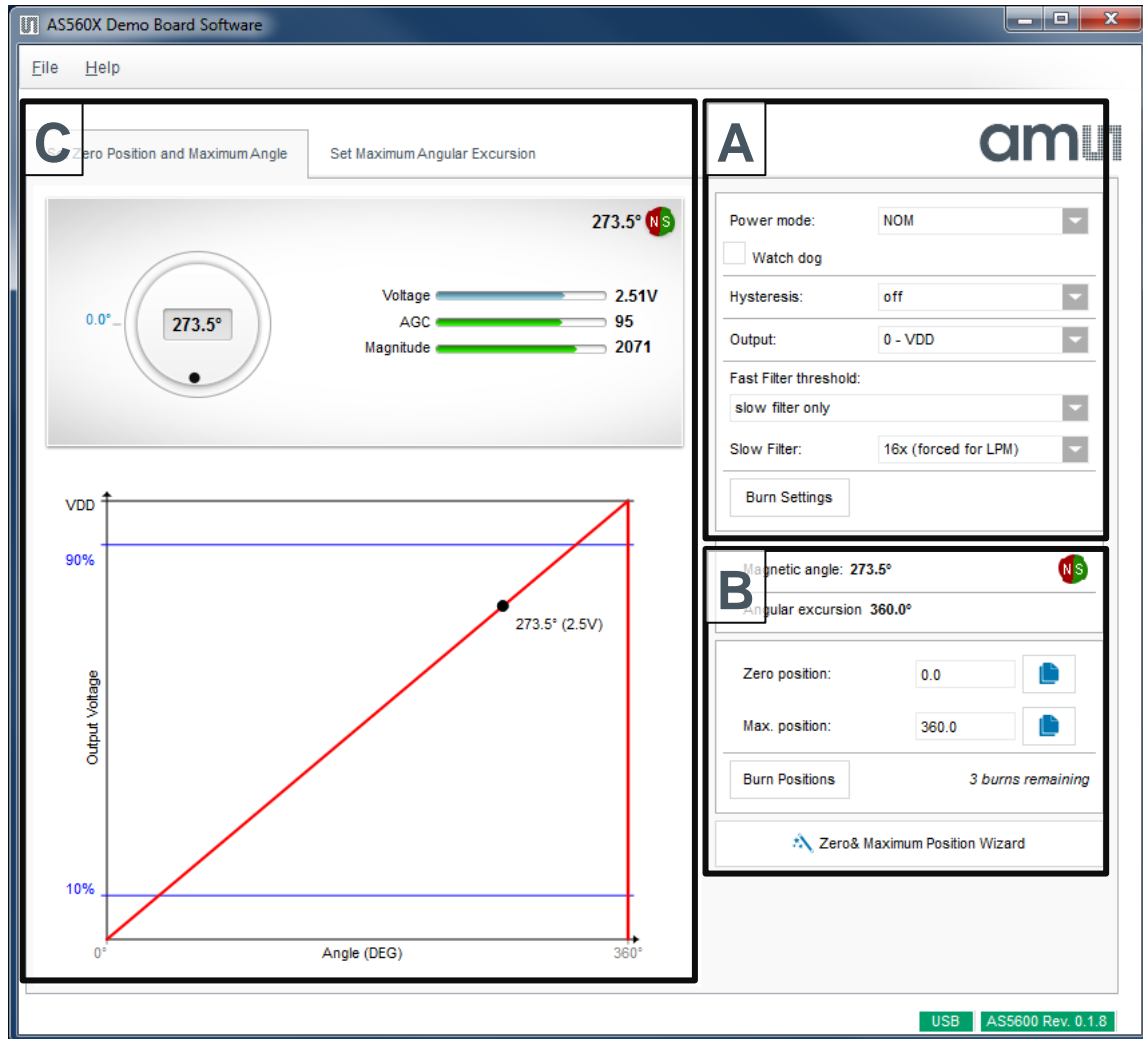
AS560X Demo Board Software

File Help

C

S Zero Position and Maximum Angle

Set Maximum Angular Excursion

273.5° N S

0.0°

273.5°

Voltage 2.51V
AGC 95
Magnitude 2071

VDD

90%

273.5° (2.5V)

Output Voltage

10%

0°

Angle (DEG)

360°

A

am

Power mode: NOM

Watch dog

Hysteresis: off

Output: 0 - VDD

Fast Filter threshold:

slow filter only

Slow Filter: 16x (forced for LPM)

Burn Settings

B

Magnetic angle: 273.5° N S

Angular excursion 360.0°

Zero position: 0.0

Max. position: 360.0

Burn Positions

3 burns remaining

Zero& Maximum Position Wizard

USB AS5600 Rev. 0.1.8